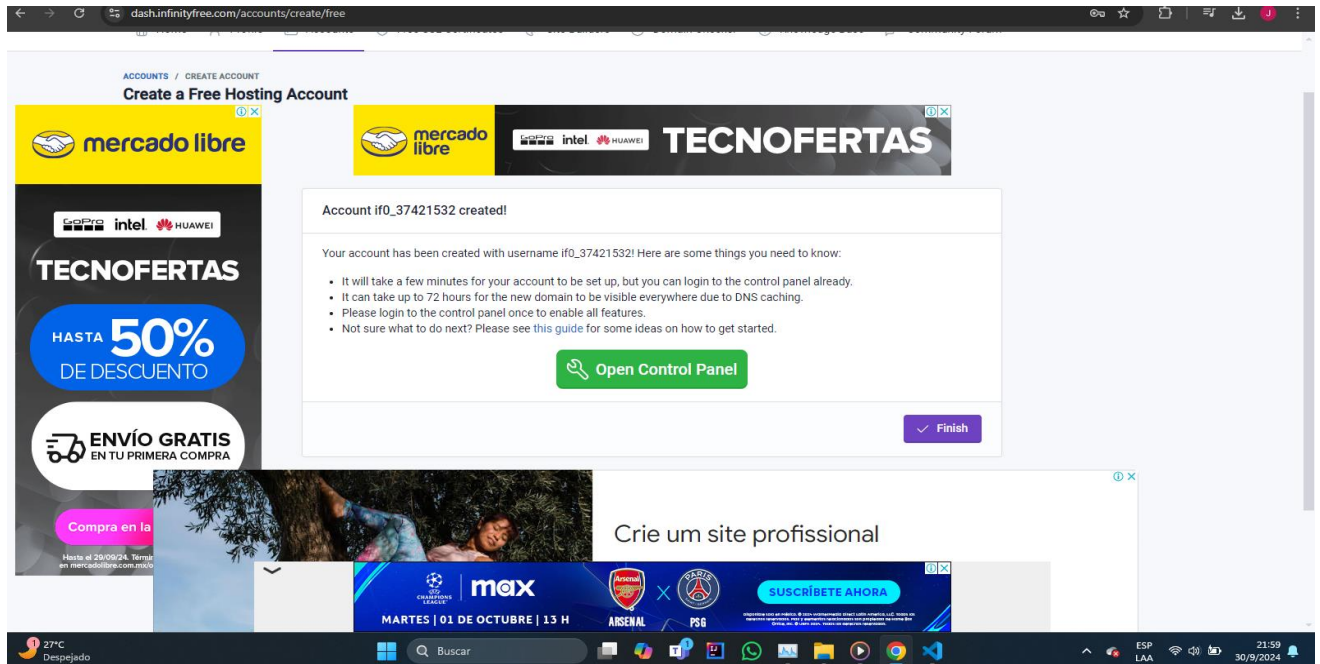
dash.infinityfree.com/accounts/create/free

ACCOUNTS / CREATE ACCOUNT
Create a Free Hosting Account

mercado libre

GoPro intel HUAWEI
TECNOFERTAS
HASTA 50% DE DESCUENTO
ENVÍO GRATIS EN TU PRIMERA COMPRA
Compra en la
Hasta el 29/09/24. Térm
en mercadolibre.com.mx/

mercado libre GoPro intel HUAWEI TECNOFERTAS

Account if0_37421532 created!

Your account has been created with username if0_37421532! Here are some things you need to know:

- It will take a few minutes for your account to be set up, but you can login to the control panel already.
- It can take up to 72 hours for the new domain to be visible everywhere due to DNS caching.
- Please login to the control panel once to enable all features.
- Not sure what to do next? Please see this guide for some ideas on how to get started.

Open Control Panel

Finish

Crie um site profissional

CHAMPIONS LEAGUE | max
MARTES | 01 DE OCTUBRE | 13 H
ARSENAL X PSG
SUSCRÍBETE AHORA
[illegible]

27°C
Despejado
Buscar
ESP
LAA
21:59
30/9/2024